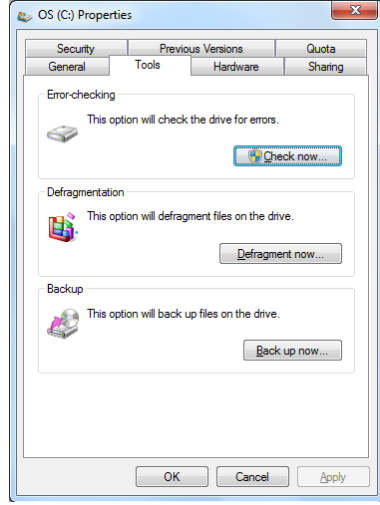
OS (C:) Properties

Security | Previous Versions | Quota
General | Tools | Hardware | Sharing

Error-checking
This option will check the drive for errors.
Check now...

Defragmentation
This option will defragment files on the drive.
Defragment now...

Backup
This option will back up files on the drive.
Back up now...

OK | Cancel | Apply